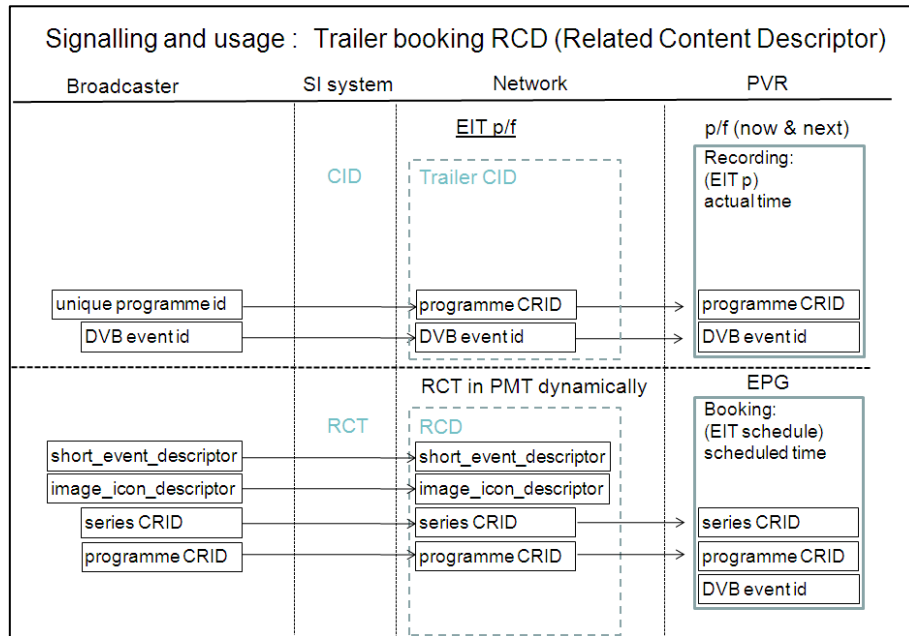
Signalling and usage : Trailer booking RCD (Related Content Descriptor)

Broadcaster

SI system

Network

PVR

EIT p/f

p/f (now & next)

CID

Trailer CID

Recording:
(EIT p)
actual time

unique programme id

programme CRID

programme CRID

DVB event id

DVB event id

DVB event id

RCT in PMT dynamically

EPG

RCT

RCD

Booking:
(EIT schedule)
scheduled time

short_event_descriptor

short_event_descriptor

image_icon_descriptor

image_icon_descriptor

series CRID

series CRID

series CRID

programme CRID

programme CRID

programme CRID

DVB event id